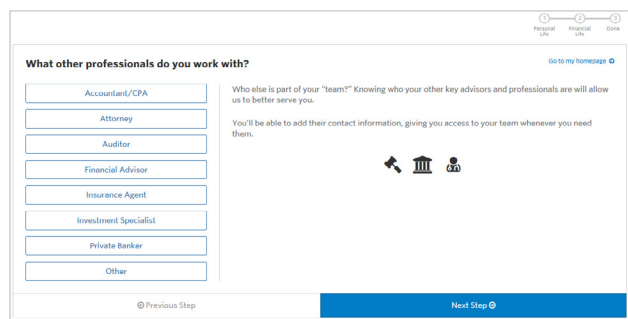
1 Personal Life
2 Financial Life
3 Done

What other professionals do you work with?

Go to my homepage

Accountant/CPA

Attorney

Auditor

Financial Advisor

Insurance Agent

Investment Specialist

Private Banker

Other

Who else is part of your "team?" Knowing who your other key advisors and professionals are will allow us to better serve you.

You'll be able to add their contact information, giving you access to your team whenever you need them.

Previous Step

Next Step